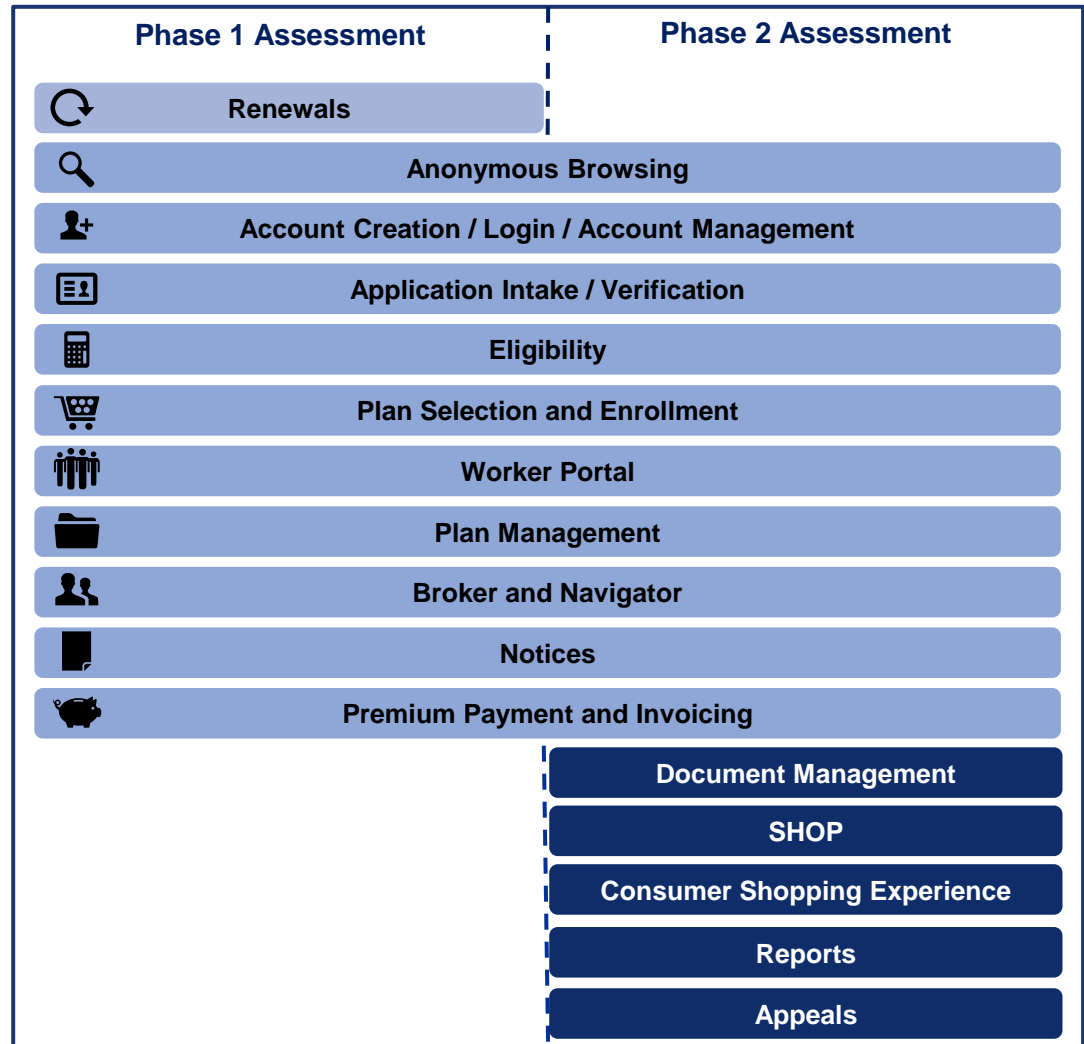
Phase 1 Assessment

Phase 2 Assessment

Renewals

Anonymous Browsing

Account Creation / Login / Account Management

Application Intake / Verification

Eligibility

Plan Selection and Enrollment

Worker Portal

Plan Management

Broker and Navigator

Notices

Premium Payment and Invoicing

Document Management

SHOP

Consumer Shopping Experience

Reports

Appeals